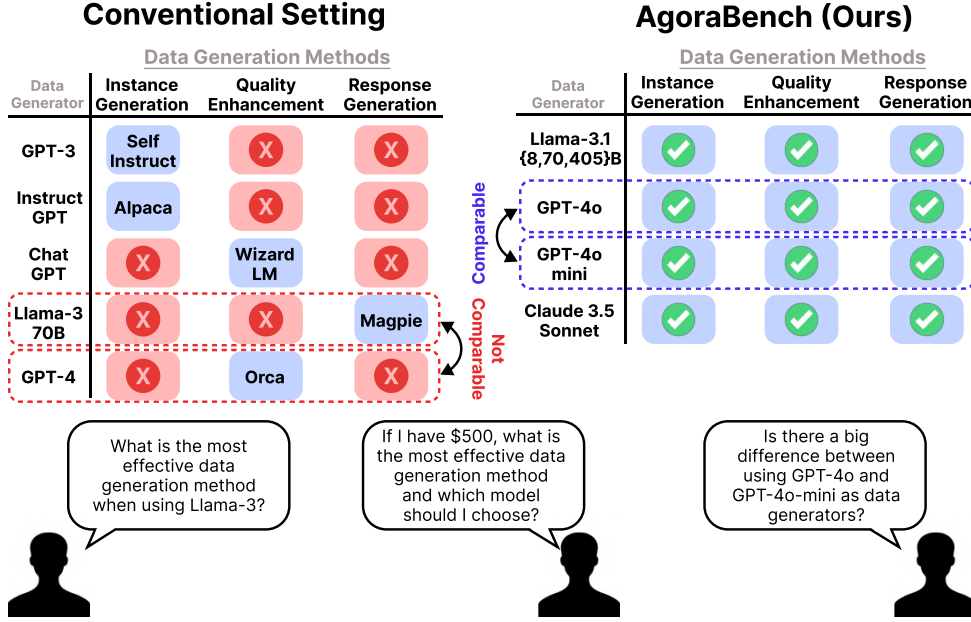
Conventional Setting

Data Generation Methods

| Data Generator | Instance Generation | Quality Enhancement | Response Generation |
|---|---|---|---|
| GPT-3 | Self Instruct | X | X |
| Instruct GPT | Alpaca | X | X |
| Chat GPT | X | Wizard LM | X |
| Llama-3 70B | X | X | Magpie |
| GPT-4 | X | Orca | X |

Not Comparable

AgoraBench (Ours)

Data Generation Methods

| Data Generator | Instance Generation | Quality Enhancement | Response Generation |
|---|---|---|---|
| Llama-3.1 {8,70,405}B | ✓ | ✓ | ✓ |
| GPT-4o | ✓ | ✓ | ✓ |
| GPT-4o mini | ✓ | ✓ | ✓ |
| Claude 3.5 Sonnet | ✓ | ✓ | ✓ |

Comparable

What is the most effective data generation method when using Llama-3?

If I have $500, what is the most effective data generation method and which model should I choose?

Is there a big difference between using GPT-4o and GPT-4o-mini as data generators?